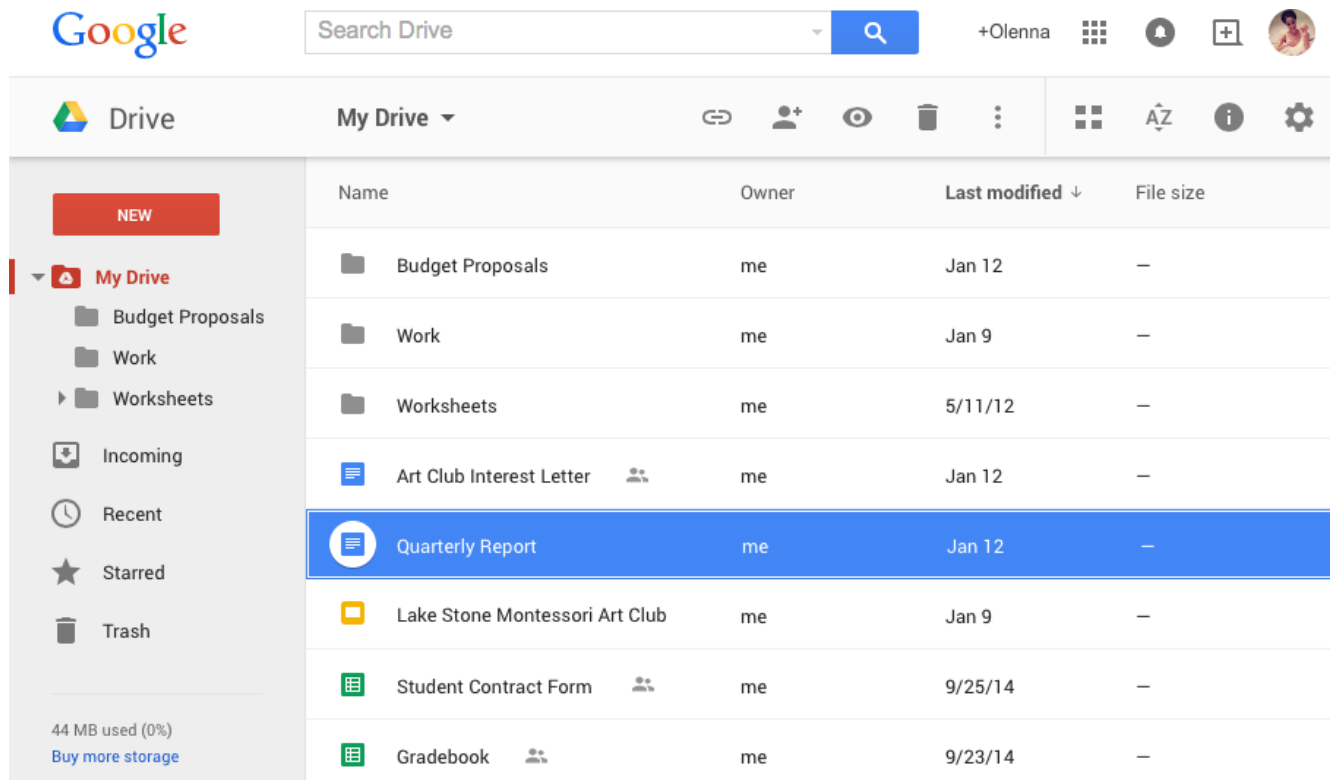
Google

Search Drive

+Olenna

Drive

My Drive

NEW

My Drive

Budget Proposals

Work

Worksheets

Incoming

Recent

Starred

Trash

44 MB used (0%)

Buy more storage

| Name | Owner | Last modified ↓ | File size |
|---|---|---|---|
| Budget Proposals | me | Jan 12 | – |
| Work | me | Jan 9 | – |
| Worksheets | me | 5/11/12 | – |
| Art Club Interest Letter | me | Jan 12 | – |
| Quarterly Report | me | Jan 12 | – |
| Lake Stone Montessori Art Club | me | Jan 9 | – |
| Student Contract Form | me | 9/25/14 | – |
| Gradebook | me | 9/23/14 | – |